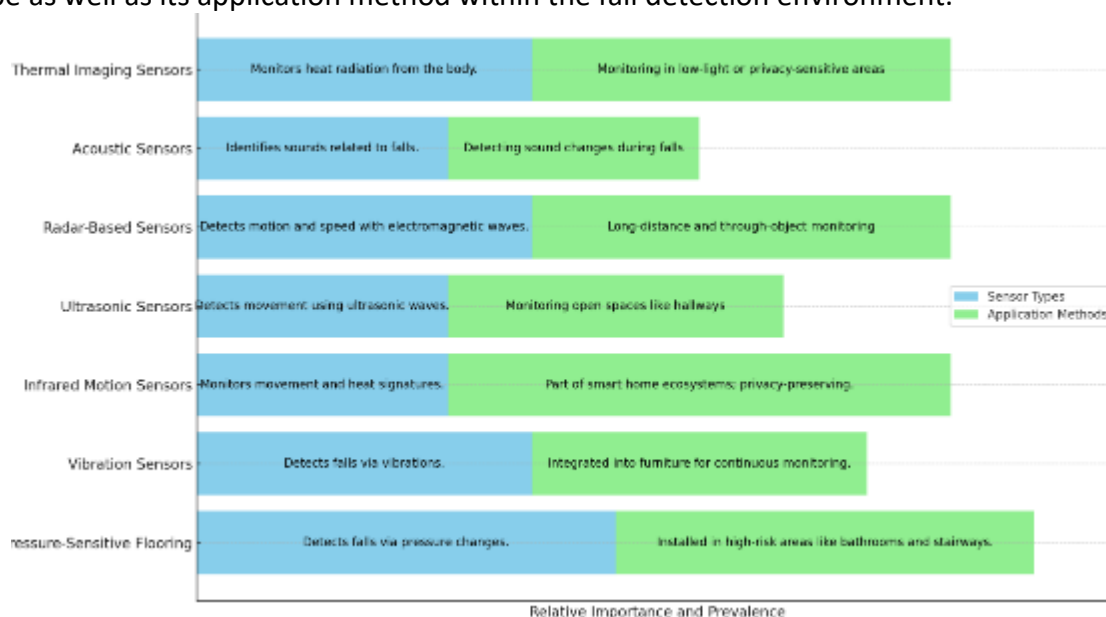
pe as well as its application method within the fall detection environment.

Thermal Imaging Sensors | Monitors heat radiation from the body. | Monitoring in low-light or privacy-sensitive areas

Acoustic Sensors | Identifies sounds related to falls. | Detecting sound changes during falls

Radar-Based Sensors | Detects motion and speed with electromagnetic waves. | Long-distance and through-object monitoring

Ultrasonic Sensors | Detects movement using ultrasonic waves. | Monitoring open spaces like hallways

Infrared Motion Sensors | Monitors movement and heat signatures. | Part of smart home ecosystems; privacy-preserving.

Vibration Sensors | Detects falls via vibrations. | Integrated into furniture for continuous monitoring.

ressure-Sensitive Flooring | Detects falls via pressure changes. | Installed in high-risk areas like bathrooms and stairways.

Sensor Types
Application Methods

Relative Importance and Prevalence